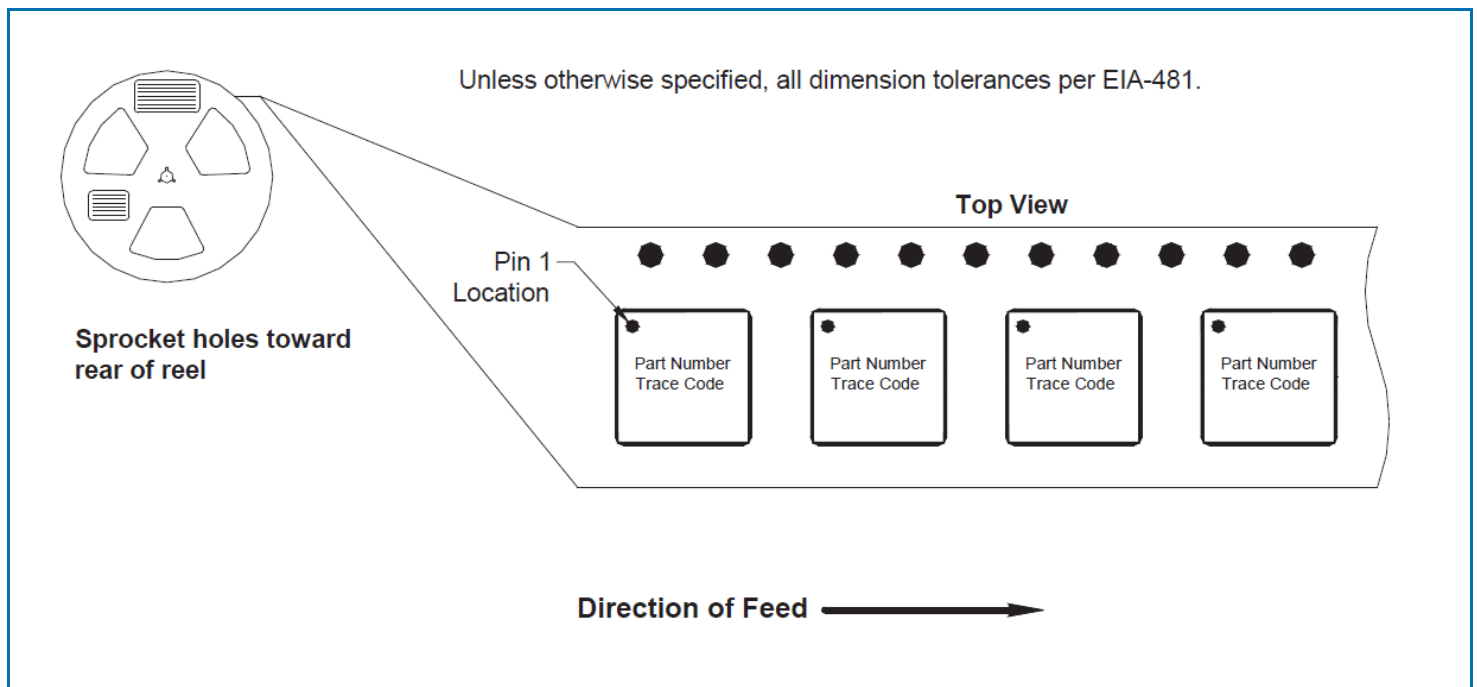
Unless otherwise specified, all dimension tolerances per EIA-481.

Top View

Pin 1 Location

Sprocket holes toward rear of reel

Part Number
Trace Code

Part Number
Trace Code

Part Number
Trace Code

Part Number
Trace Code

Direction of Feed